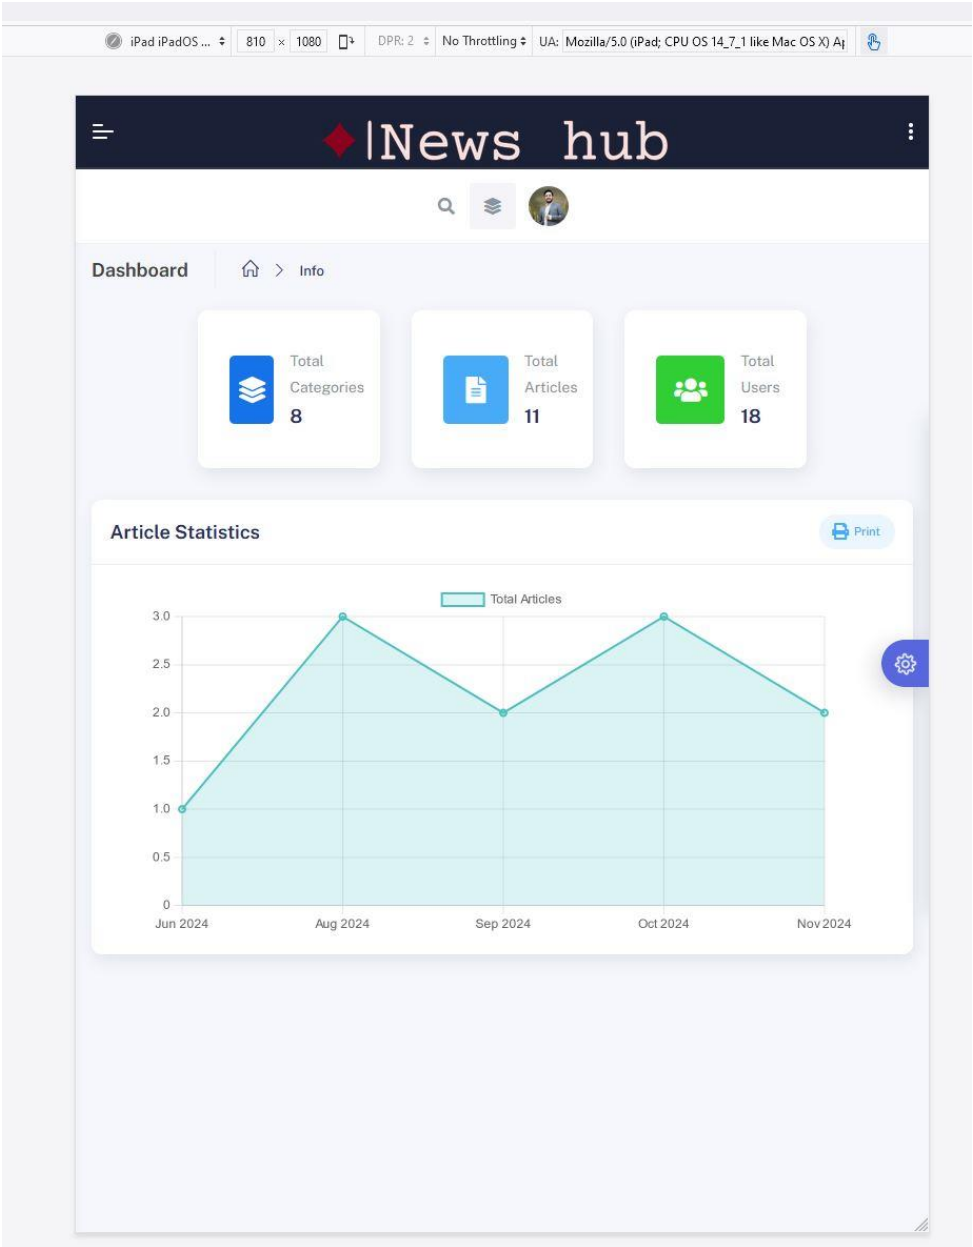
iPad iPadOS ... 810 × 1080 DPR: 2 No Throttling UA: Mozilla/5.0 (iPad; CPU OS 14_7_1 like Mac OS X) A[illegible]

|News hub

Dashboard Info

Total Categories
8

Total Articles
11

Total Users
18

Article Statistics

Print

Total Articles

3.0
2.5
2.0
1.5
1.0
0.5
0

Jun 2024 Aug 2024 Sep 2024 Oct 2024 Nov 2024